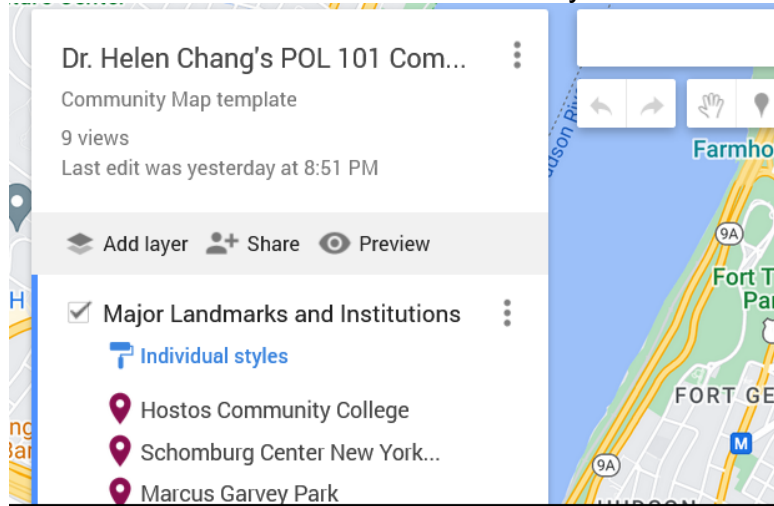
Dr. Helen Chang's POL 101 Com...

Community Map template

9 views

Last edit was yesterday at 8:51 PM

Add layer Share Preview

Major Landmarks and Institutions

Individual styles

Hostos Community College

Schomburg Center New York...

Marcus Garvey Park

Hudson River

Farmho

9A

Fort T Par

FORT GE

M

9A

H

ng

Bar